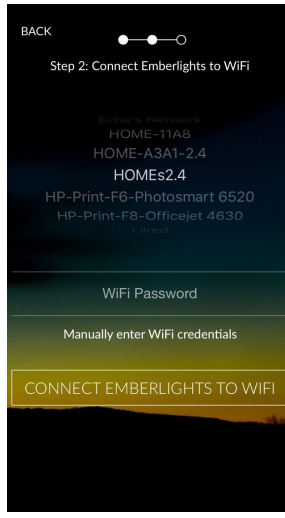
BACK

Step 2: Connect Emberlights to WiFi

Eche's Network
HOME-11A8
HOME-A3A1-2.4
HOMEs2.4
HP-Print-F6-Photosmart 6520
HP-Print-F8-Officejet 4630
Litred

WiFi Password

Manually enter WiFi credentials

CONNECT EMBERLIGHTS TO WIFI